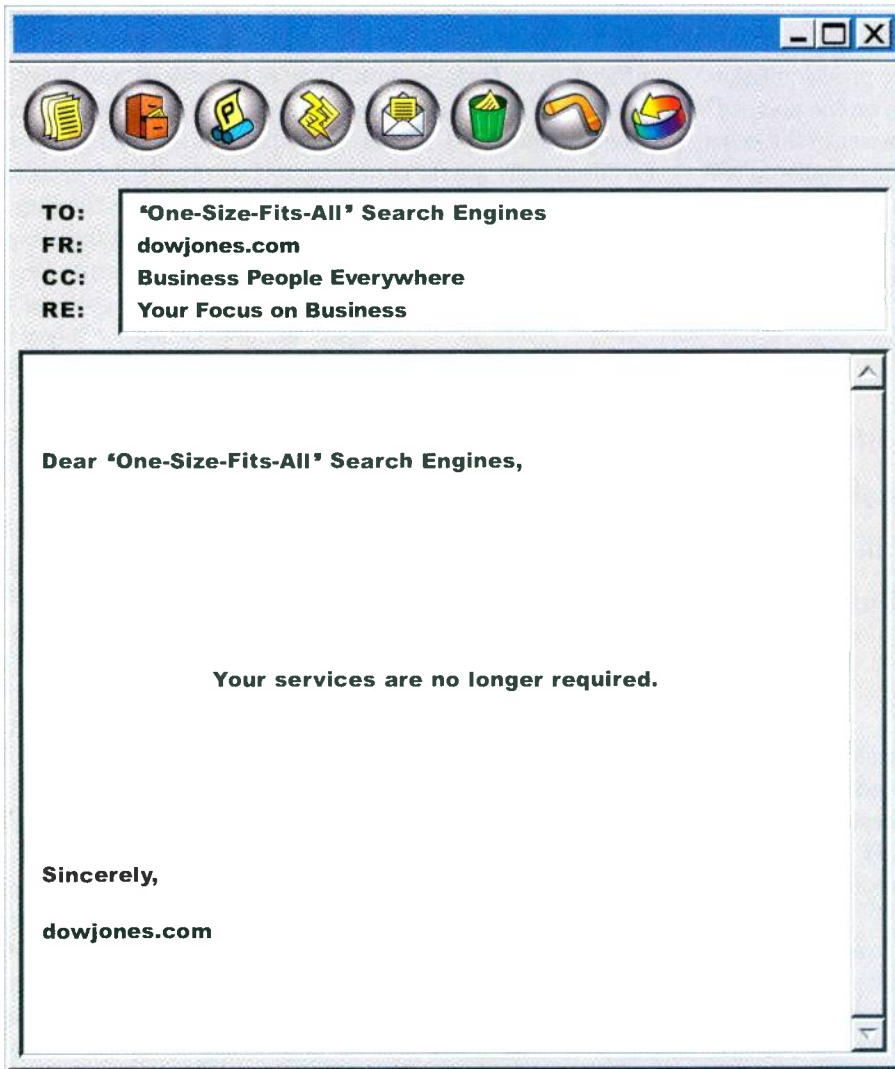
TO: 'One-Size-Fits-All' Search Engines
FR: dowjones.com
CC: Business People Everywhere
RE: Your Focus on Business

Dear 'One-Size-Fits-All' Search Engines,

Your services are no longer required.

Sincerely,

dowjones.com